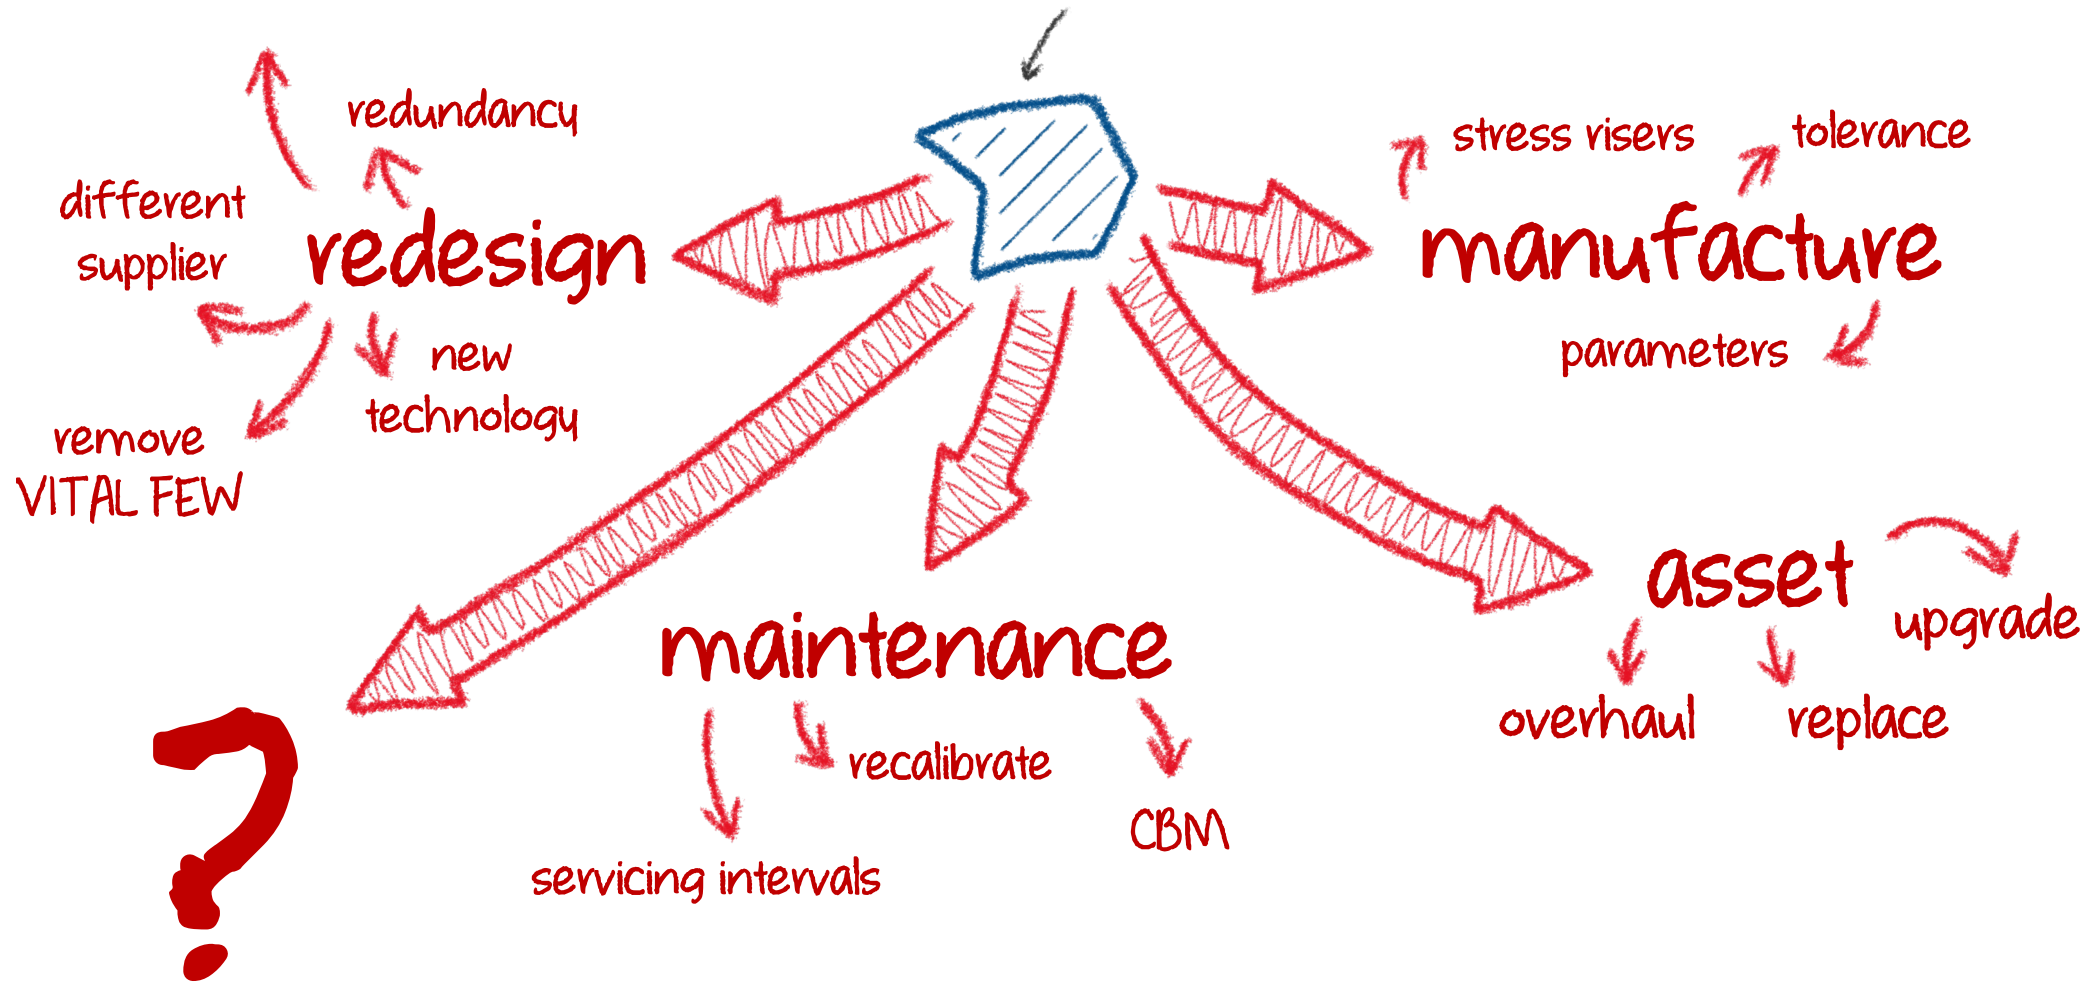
redundancy
different supplier
redesign
new technology
remove VITAL FEW

stress risers
tolerance
manufacture
parameters

maintenance
recalibrate
servicing intervals
CBM

asset
upgrade
overhaul
replace

?